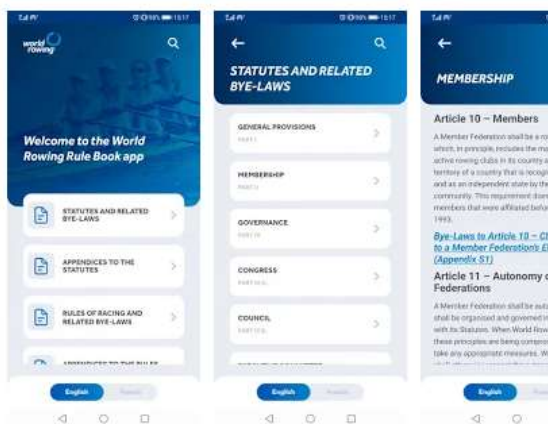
world rowing

Welcome to the World Rowing Rule Book app

STATUTES AND RELATED BYE-LAWS

APPENDICES TO THE STATUTES

RULES OF RACING AND RELATED BYE-LAWS

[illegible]

English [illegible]

STATUTES AND RELATED BYE-LAWS

GENERAL PROVISIONS
PART I

MEMBERSHIP
PART II

GOVERNANCE
PART III

CONGRESS
PART III

COUNCIL
PART III

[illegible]

English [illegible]

MEMBERSHIP

Article 10 – Members

A Member Federation shall be a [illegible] which, in principle, includes the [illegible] active rowing clubs in its country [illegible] territory of a country that is recog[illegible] and as an independent state by th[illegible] community. This requirement doe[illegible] members that were affiliated befor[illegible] 1993.

Bye-Laws to Article 10 – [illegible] to a Member Federation's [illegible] (Appendix S1)

Article 11 – Autonomy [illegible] Federations

A Member Federation shall be aut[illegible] shall be organised and governed i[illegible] with its Statutes. When World Row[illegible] these principles are being compro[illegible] take any appropriate measures. W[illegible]

English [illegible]